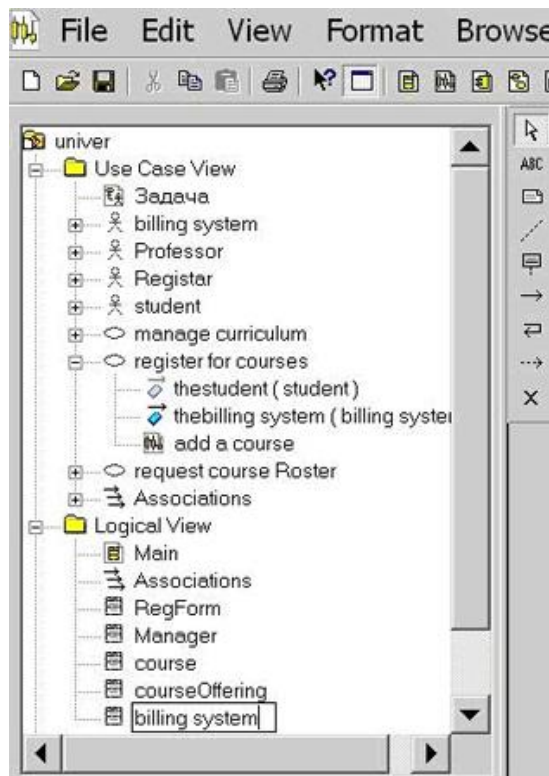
File Edit View Format Browse

univer
Use Case View
Задача
billing system
Professor
Registar
student
manage curriculum
register for courses
thestudent ( student )
thebilling system ( billing syster
add a course
request course Roster
Associations
Logical View
Main
Associations
RegForm
Manager
course
courseOffering
billing system

ABC